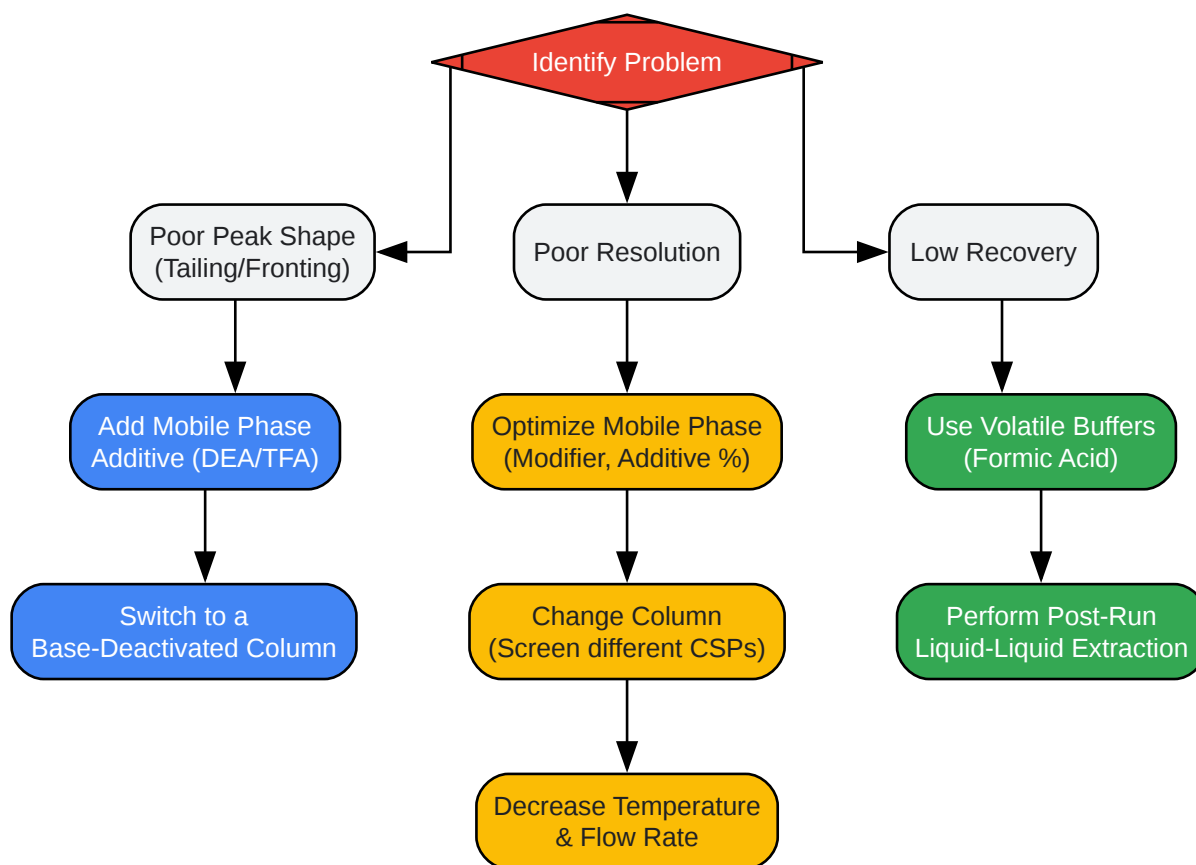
Identify Problem

Poor Peak Shape (Tailing/Fronting)

Add Mobile Phase Additive (DEA/TFA)

Switch to a Base-Deactivated Column

Poor Resolution

Optimize Mobile Phase (Modifier, Additive %)

Change Column (Screen different CSPs)

Decrease Temperature & Flow Rate

Low Recovery

Use Volatile Buffers (Formic Acid)

Perform Post-Run Liquid-Liquid Extraction